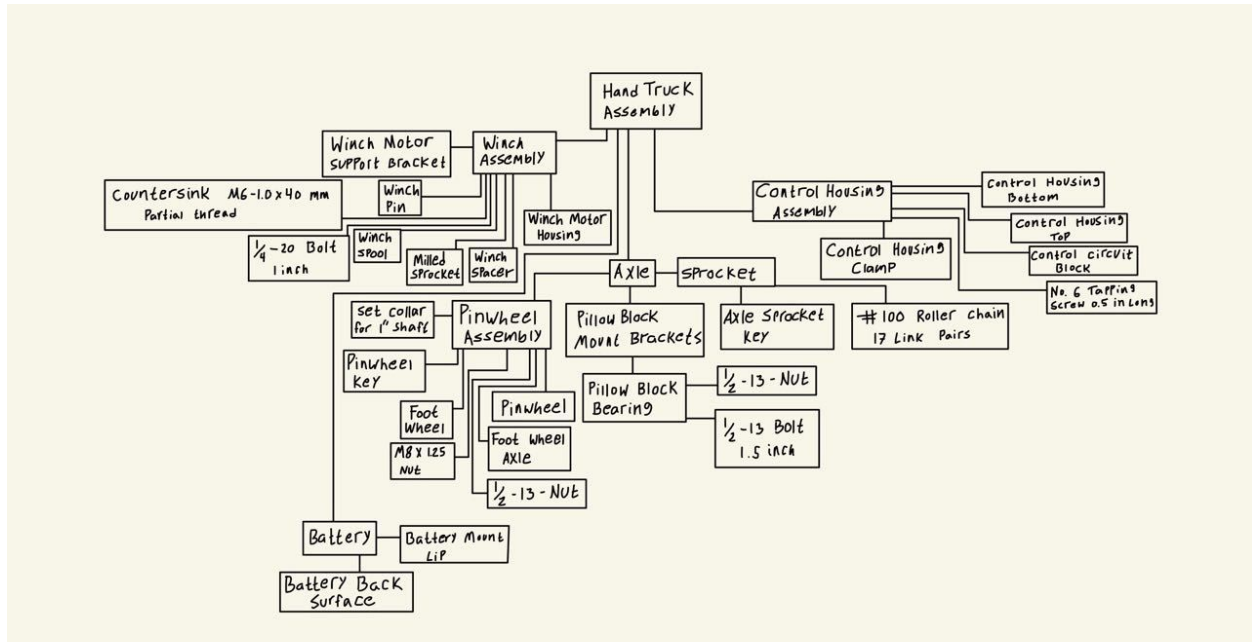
Hand Truck Assembly

Winch Motor Support Bracket

Winch Assembly

Countersink M6-1.0 x 40 mm Partial thread

Winch Pin

Winch Motor Housing

$\frac{1}{4}$-20 Bolt 1 inch

Winch Spool

Milled Sprocket

Winch Spacer

Control Housing Assembly

Control Housing Bottom

Control Housing Top

Control circuit Block

No. 6 Tapping Screw 0.5 in Long

Control Housing Clamp

Axle

Sprocket

Set collar for 1" shaft

Pinwheel Assembly

Pillow Block Mount Brackets

Axle Sprocket Key

#100 Roller chain 17 Link Pairs

Pinwheel Key

Pillow Block Bearing

$\frac{1}{2}$-13-Nut

$\frac{1}{2}$-13 Bolt 1.5 inch

Foot Wheel

Pinwheel

M8 x 1.25 Nut

Foot Wheel Axle

$\frac{1}{2}$-13-Nut

Battery

Battery Mount Lip

Battery Back Surface